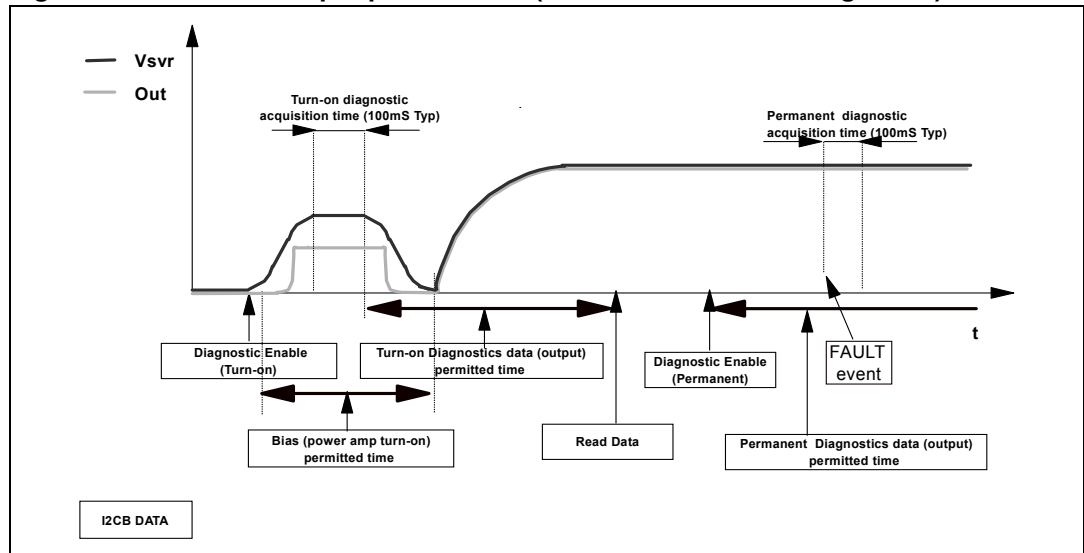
Vsvr
Out

Turn-on diagnostic acquisition time (100mS Typ)

Permanent diagnostic acquisition time (100mS Typ)

t

Diagnostic Enable (Turn-on)

Turn-on Diagnostics data (output) permitted time

Diagnostic Enable (Permanent)

FAULT event

Bias (power amp turn-on) permitted time

Read Data

Permanent Diagnostics data (output) permitted time

I2CB DATA